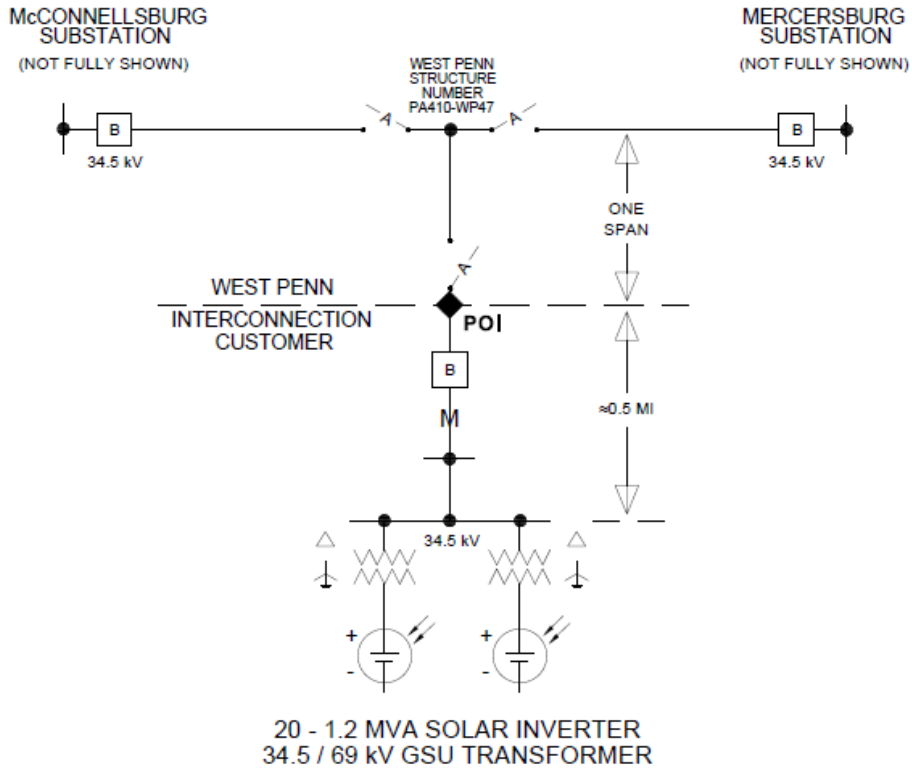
McCONNELLSBURG SUBSTATION
(NOT FULLY SHOWN)

WEST PENN STRUCTURE NUMBER PA410-WP47

MERCERSBURG SUBSTATION
(NOT FULLY SHOWN)

B
34.5 kV

A

A

B
34.5 kV

ONE SPAN

A

WEST PENN
INTERCONNECTION CUSTOMER

POI

B

M

≈0.5 MI

34.5 kV

+
-

+
-

20 - 1.2 MVA SOLAR INVERTER
34.5 / 69 kV GSU TRANSFORMER